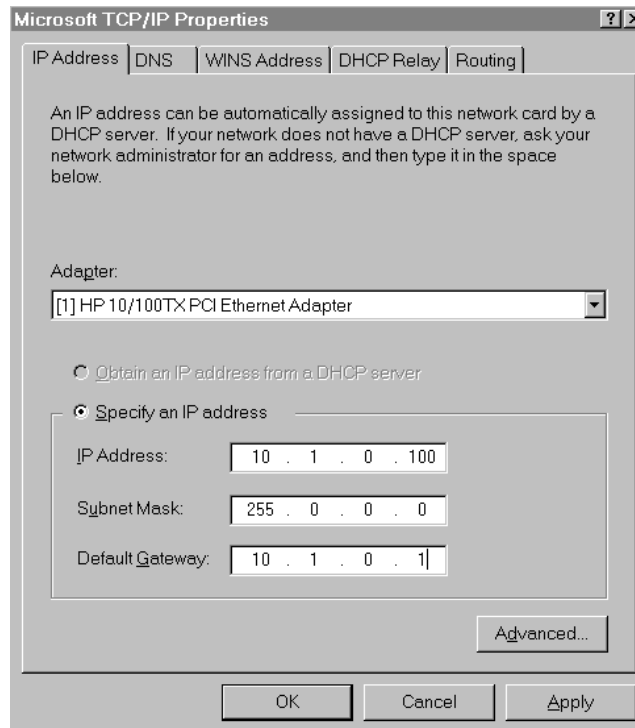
Microsoft TCP/IP Properties

?

IP Address | DNS | WINS Address | DHCP Relay | Routing

An IP address can be automatically assigned to this network card by a DHCP server. If your network does not have a DHCP server, ask your network administrator for an address, and then type it in the space below.

Adapter:

[1] HP 10/100TX PCI Ethernet Adapter

Obtain an IP address from a DHCP server

Specify an IP address

IP Address: 10 . 1 . 0 . 100

Subnet Mask: 255 . 0 . 0 . 0

Default Gateway: 10 . 1 . 0 . 1

Advanced...

OK

Cancel

Apply